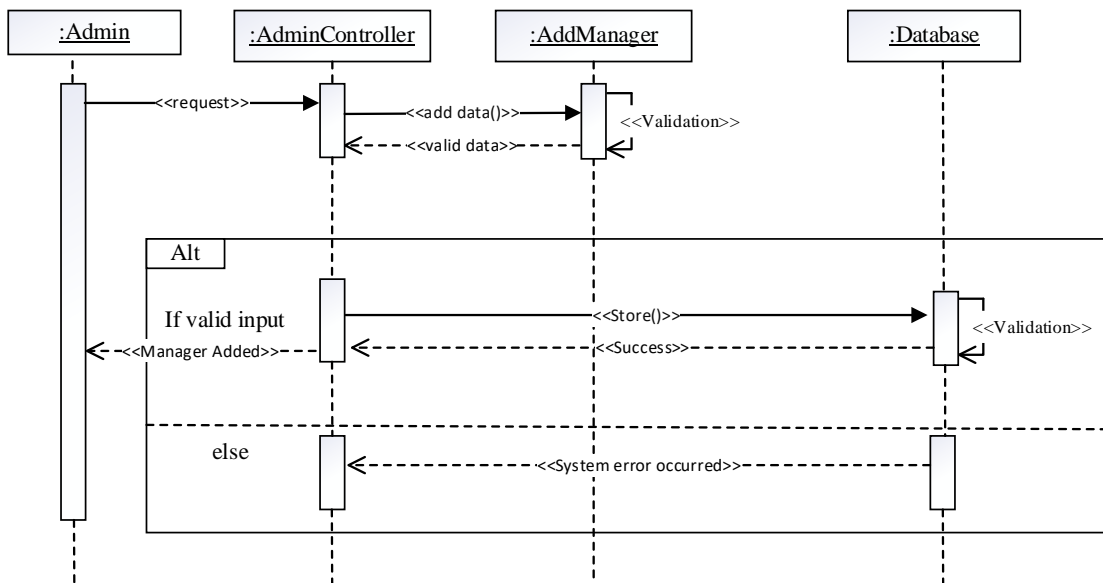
:Admin
:AdminController
:AddManager
:Database

<<request>>
<<add data()>>
<<Validation>>
<<valid data>>

Alt

If valid input
<<Store()>>
<<Validation>>
<<Manager Added>>
<<Success>>

else
<<System error occurred>>